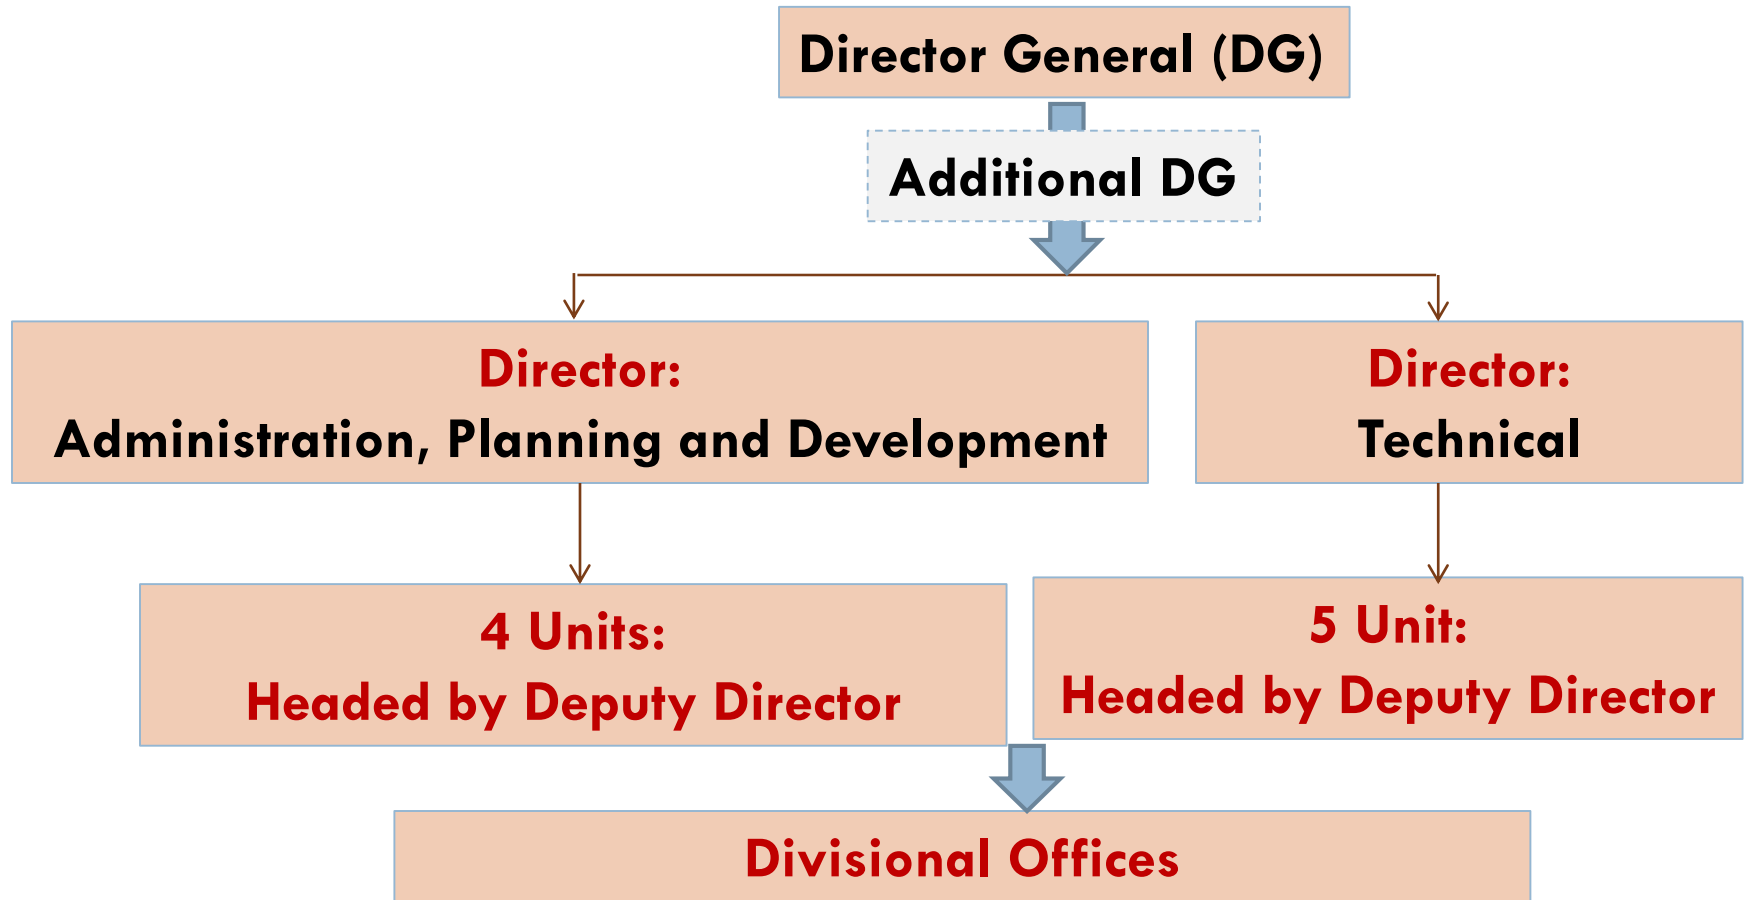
Director General (DG)

Additional DG

Director:
Administration, Planning and Development

Director:
Technical

4 Units:
Headed by Deputy Director

5 Unit:
Headed by Deputy Director

Divisional Offices